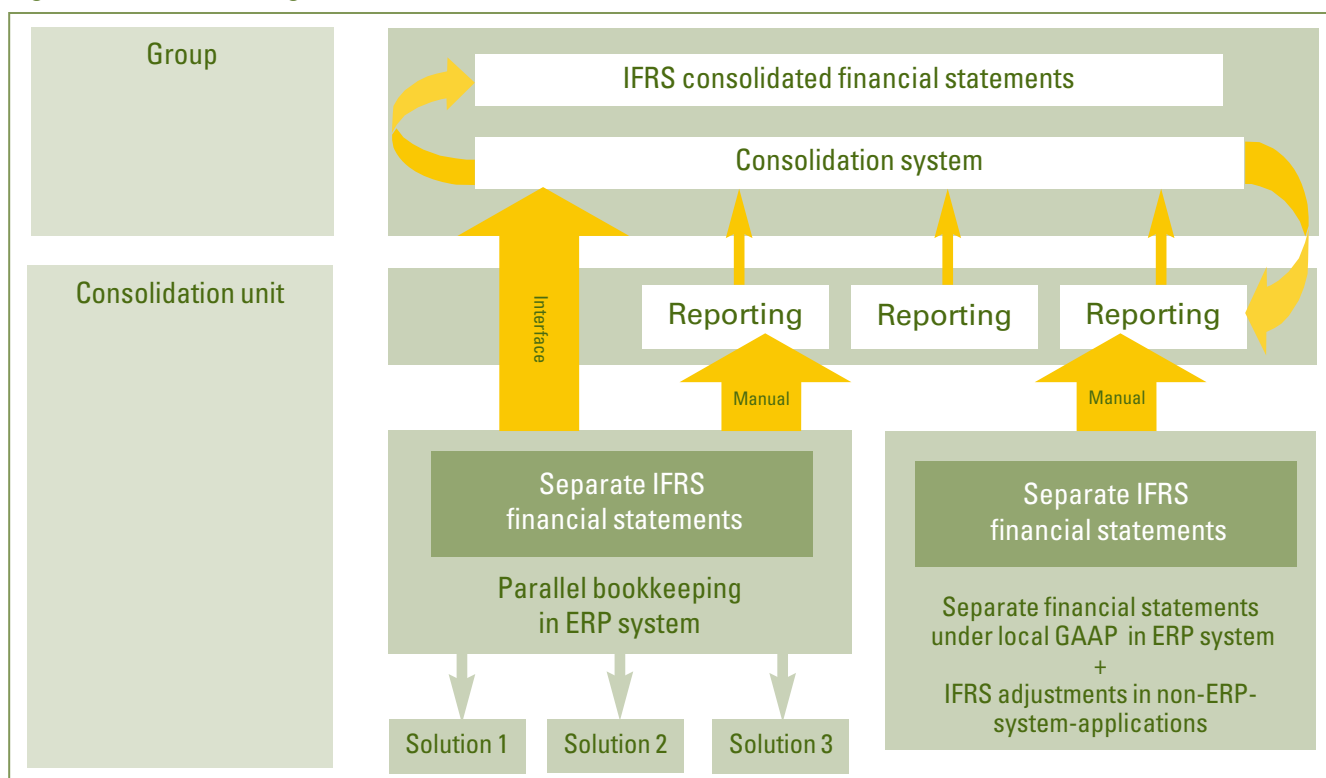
Group

IFRS consolidated financial statements

Consolidation system

Consolidation unit

Interface

Reporting

Reporting

Reporting

Manual

Manual

Separate IFRS financial statements

Parallel bookkeeping in ERP system

Separate IFRS financial statements

Separate financial statements under local GAAP in ERP system + IFRS adjustments in non-ERP-system-applications

Solution 1

Solution 2

Solution 3